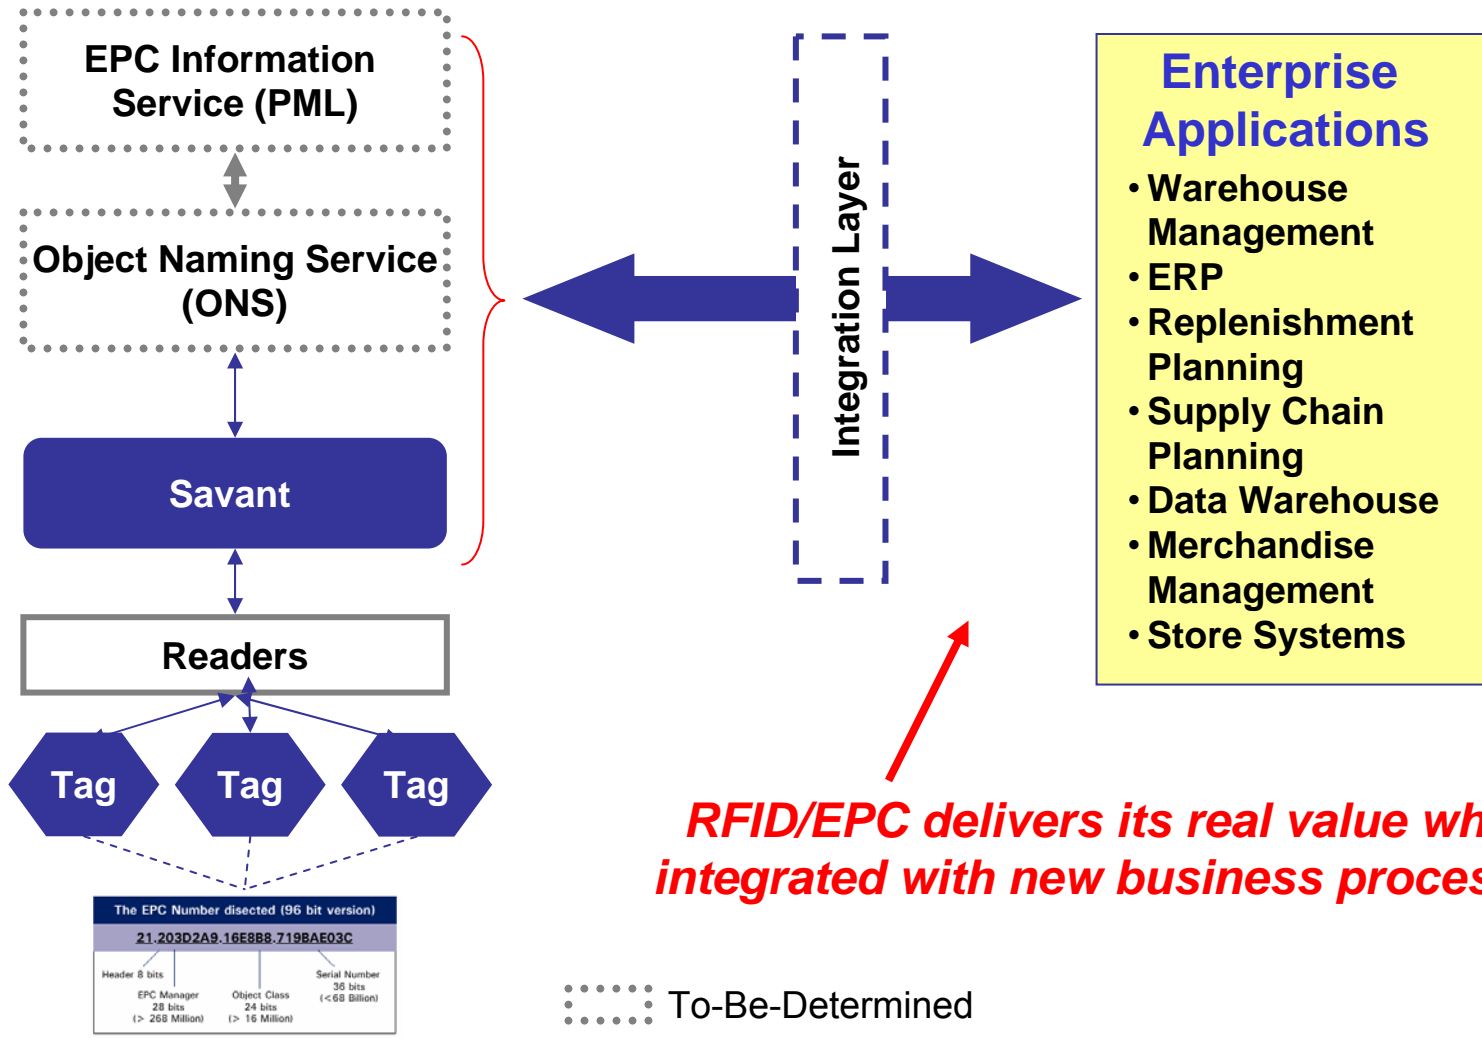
EPC Information Service (PML)

Object Naming Service (ONS)

Savant

Readers

Tag

Tag

Tag

The EPC Number disected (96 bit version)

21.203D2A9.16E8B8.719BAE03C

Header 8 bits

EPC Manager 28 bits (> 268 Million)

Object Class 24 bits (> 16 Million)

Serial Number 36 bits (<68 Billion)

Integration Layer

Enterprise Applications

• Warehouse Management
• ERP
• Replenishment Planning
• Supply Chain Planning
• Data Warehouse
• Merchandise Management
• Store Systems

RFID/EPC delivers its real value wh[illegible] integrated with new business proces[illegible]

To-Be-Determined